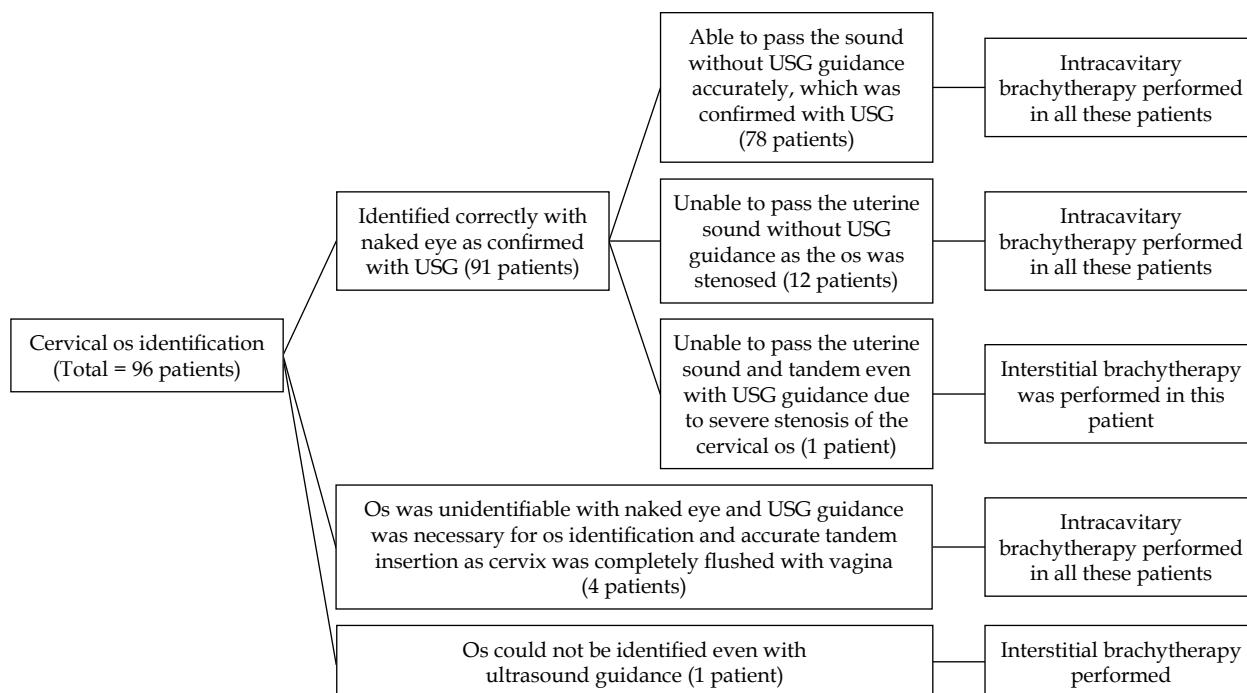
Cervical os identification (Total = 96 patients)

Identified correctly with naked eye as confirmed with USG (91 patients)

Able to pass the sound without USG guidance accurately, which was confirmed with USG (78 patients)

Intracavitary brachytherapy performed in all these patients

Unable to pass the uterine sound without USG guidance as the os was stenosed (12 patients)

Intracavitary brachytherapy performed in all these patients

Unable to pass the uterine sound and tandem even with USG guidance due to severe stenosis of the cervical os (1 patient)

Interstitial brachytherapy was performed in this patient

Os was unidentifiable with naked eye and USG guidance was necessary for os identification and accurate tandem insertion as cervix was completely flushed with vagina (4 patients)

Intracavitary brachytherapy performed in all these patients

Os could not be identified even with ultrasound guidance (1 patient)

Interstitial brachytherapy performed